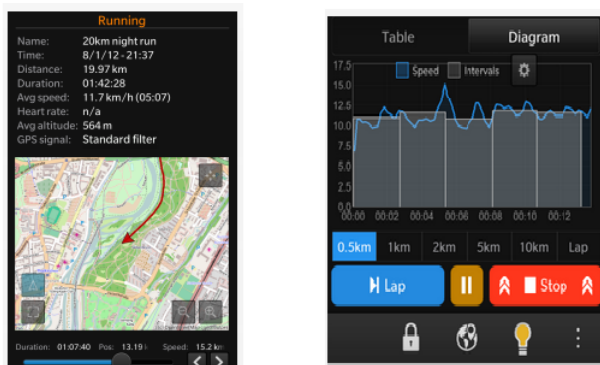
Running

| | |
|---|---|
| Name: | 20km night run |
| Time: | 8/1/12 - 21:37 |
| Distance: | 19.97 km |
| Duration: | 01:42:28 |
| Avg speed: | 11.7 km/h (05:07) |
| Heart rate: | n/a |
| Avg altitude: | 564 m |
| GPS signal: | Standard filter |

Duration: 01:07:40 Pos: 13.19 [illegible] Speed: 15.2 k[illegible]

Table

Diagram

Speed Intervals

17.5
15.0
12.5
10.0
7.5
5.0
2.5
0.0

00:00 00:02 00:04 00:06 00:08 00:10 00:12

0.5km 1km 2km 5km 10km Lap

Lap

Stop